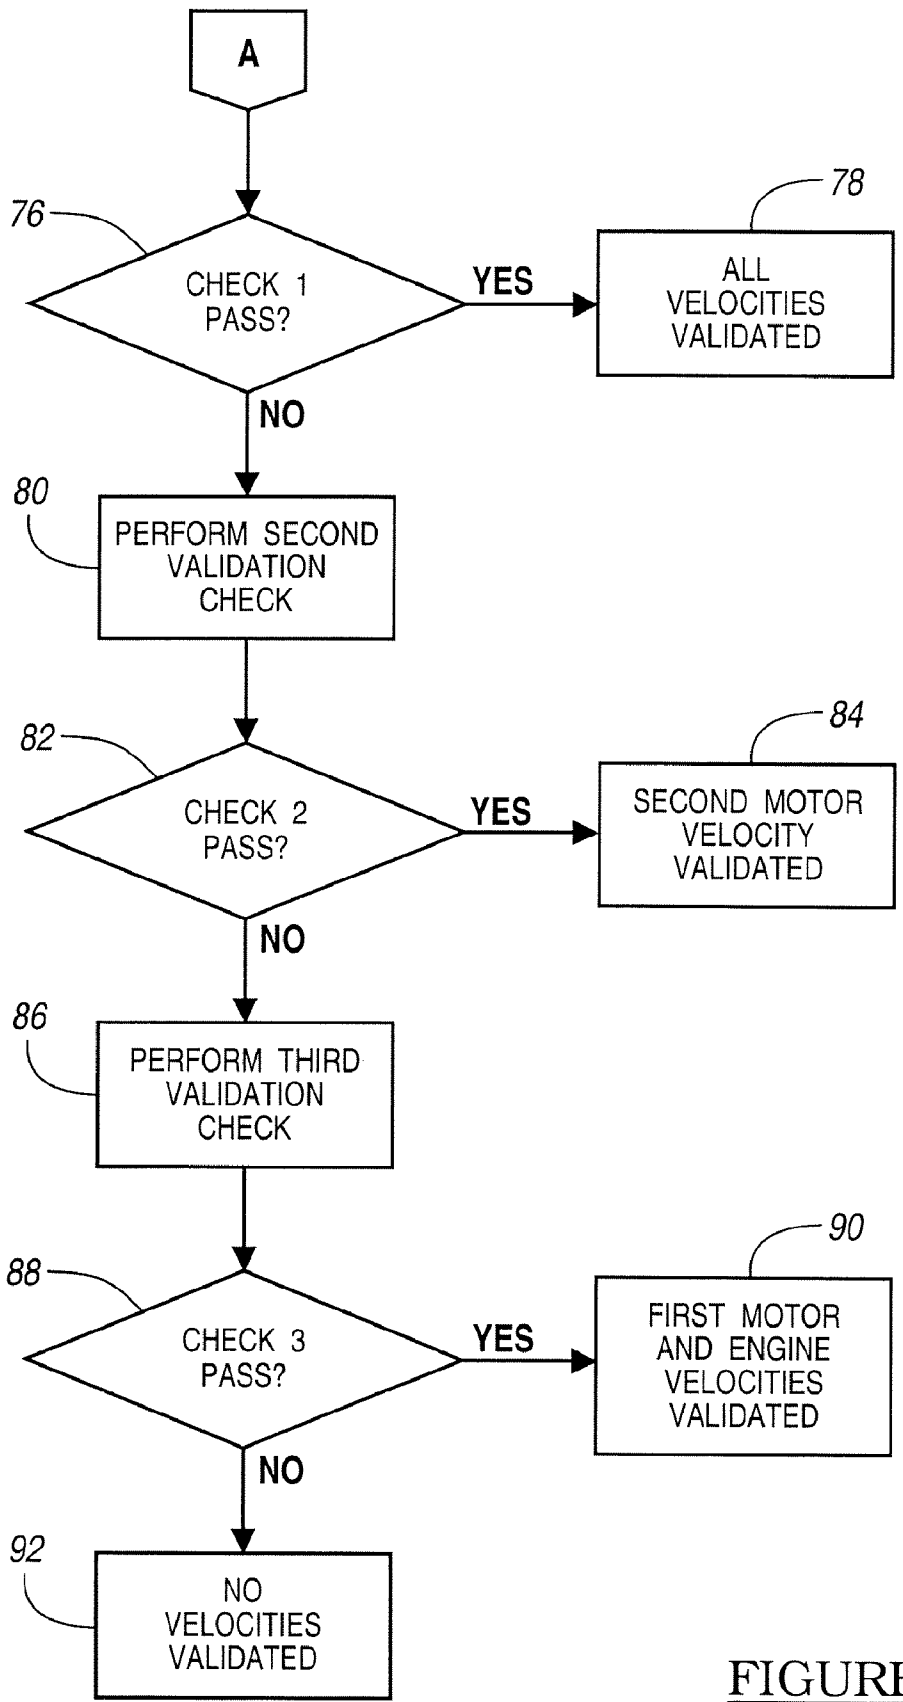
A

76

CHECK 1 PASS?

YES

78

ALL VELOCITIES VALIDATED

NO

80

PERFORM SECOND VALIDATION CHECK

82

CHECK 2 PASS?

YES

84

SECOND MOTOR VELOCITY VALIDATED

NO

86

PERFORM THIRD VALIDATION CHECK

88

CHECK 3 PASS?

YES

90

FIRST MOTOR AND ENGINE VELOCITIES VALIDATED

NO

92

NO VELOCITIES VALIDATED

FIGURE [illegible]